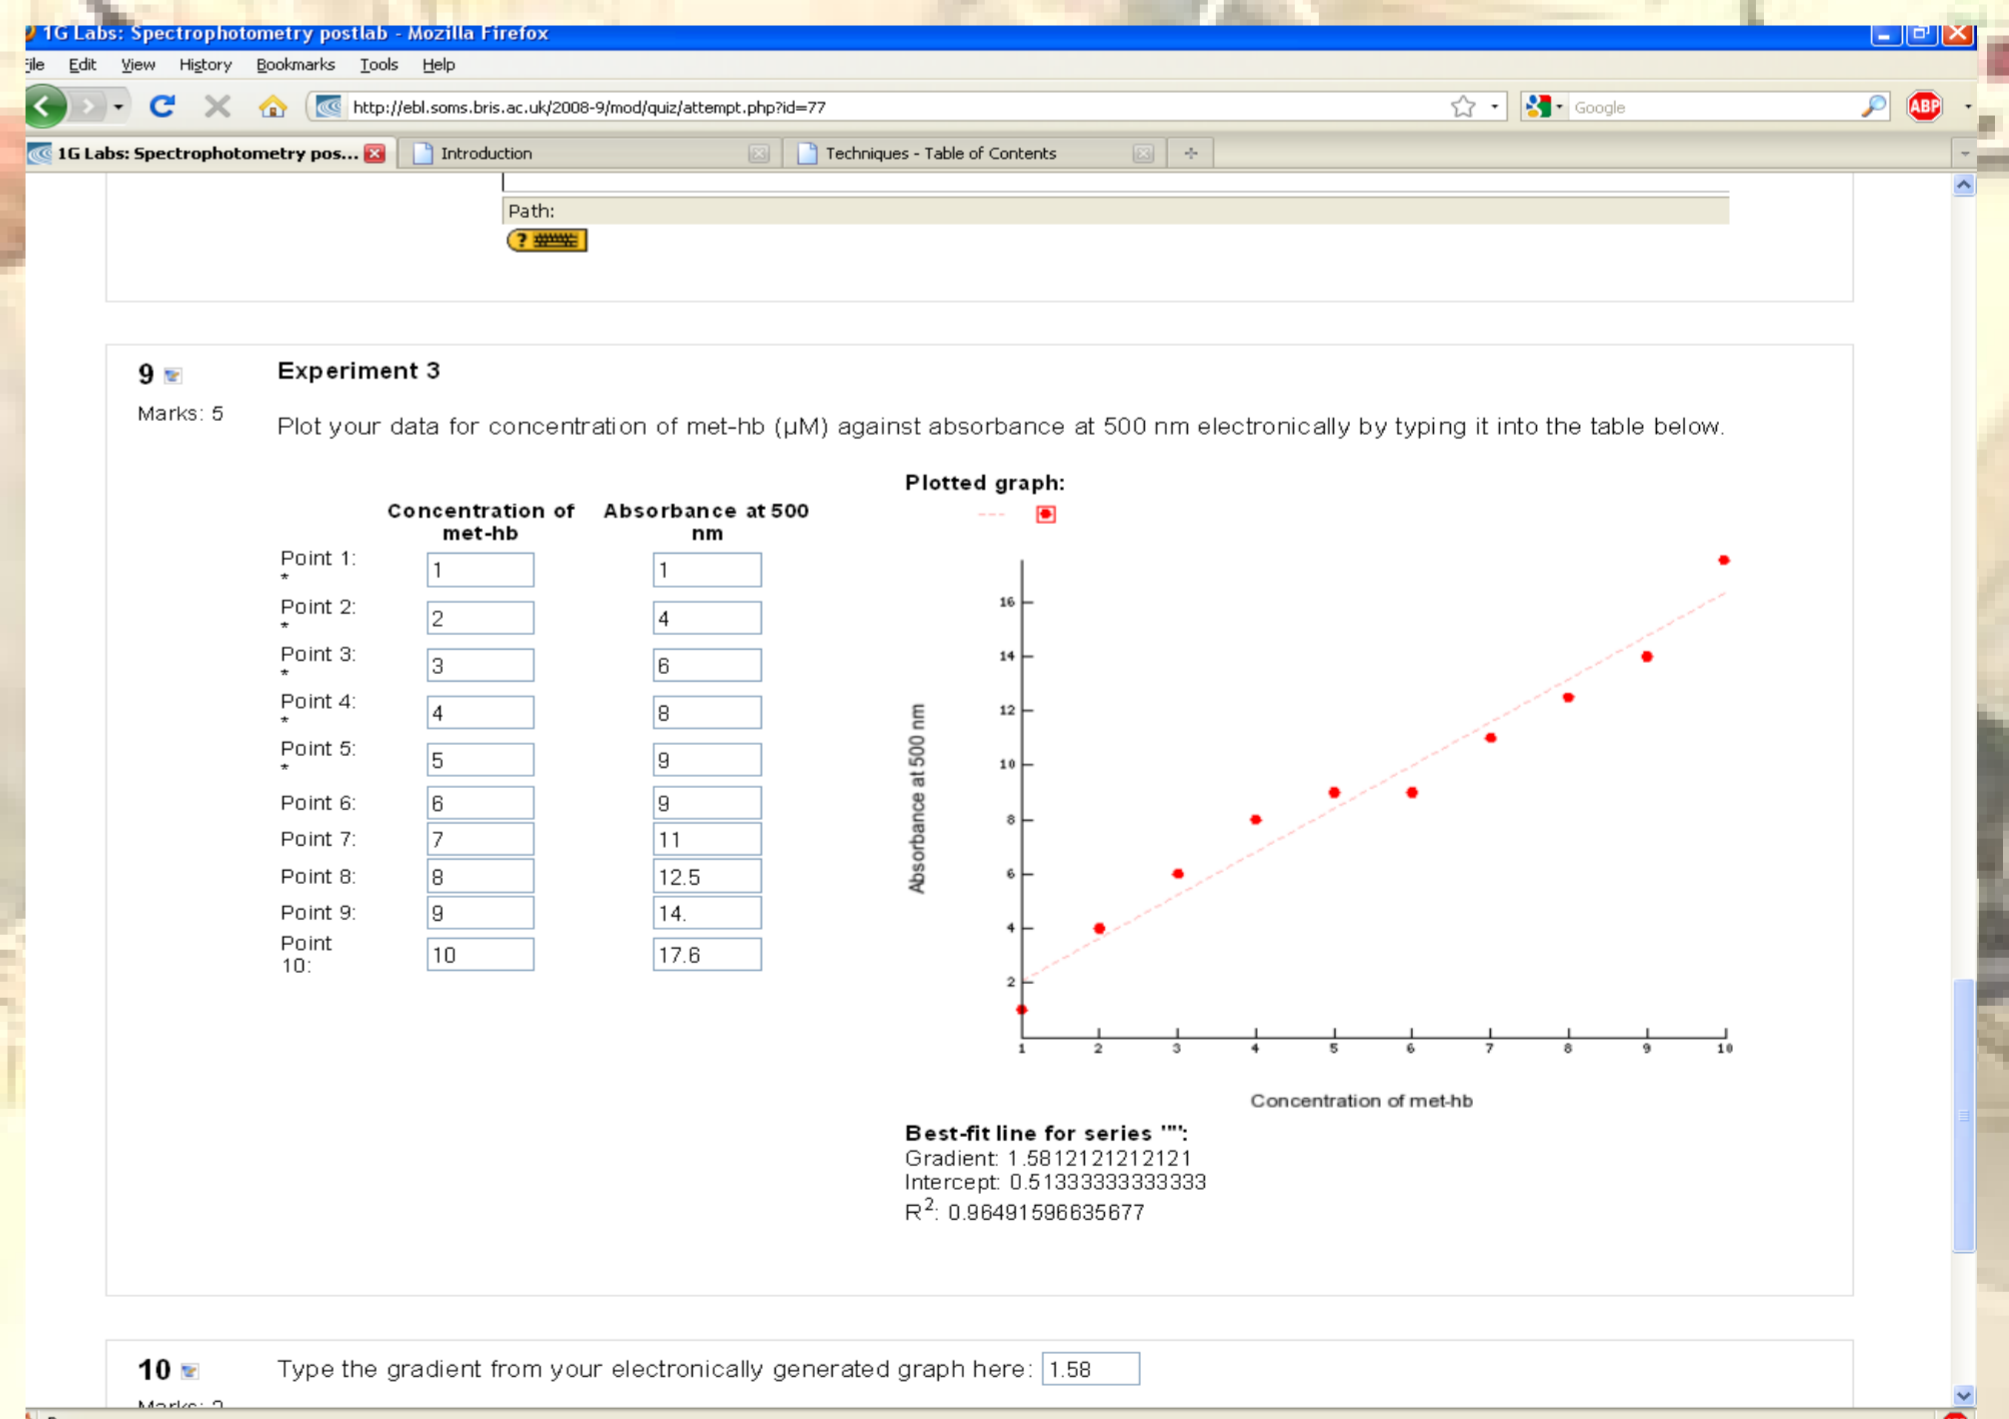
1G Labs: Spectrophotometry postlab - Mozilla Firefox

File Edit View History Bookmarks Tools Help

http://ebl.soms.bris.ac.uk/2008-9/mod/quiz/attempt.php?id=77

Google

ABP

1G Labs: Spectrophotometry pos... Introduction Techniques - Table of Contents

Path:

9

Marks: 5

Experiment 3

Plot your data for concentration of met-hb (µM) against absorbance at 500 nm electronically by typing it into the table below.

| | Concentration of met-hb | Absorbance at 500 nm |
|---|---|---|
| Point 1: * | 1 | 1 |
| Point 2: * | 2 | 4 |
| Point 3: * | 3 | 6 |
| Point 4: * | 4 | 8 |
| Point 5: * | 5 | 9 |
| Point 6: | 6 | 9 |
| Point 7: | 7 | 11 |
| Point 8: | 8 | 12.5 |
| Point 9: | 9 | 14. |
| Point 10: | 10 | 17.6 |

Plotted graph:

16
14
12
10
8
6
4
2
Absorbance at 500 nm
1 2 3 4 5 6 7 8 9 10
Concentration of met-hb

Best-fit line for series "":
Gradient: 1.5812121212121
Intercept: 0.51333333333333
$R^2$: 0.96491596635677

10

Marks: 2

Type the gradient from your electronically generated graph here: 1.58